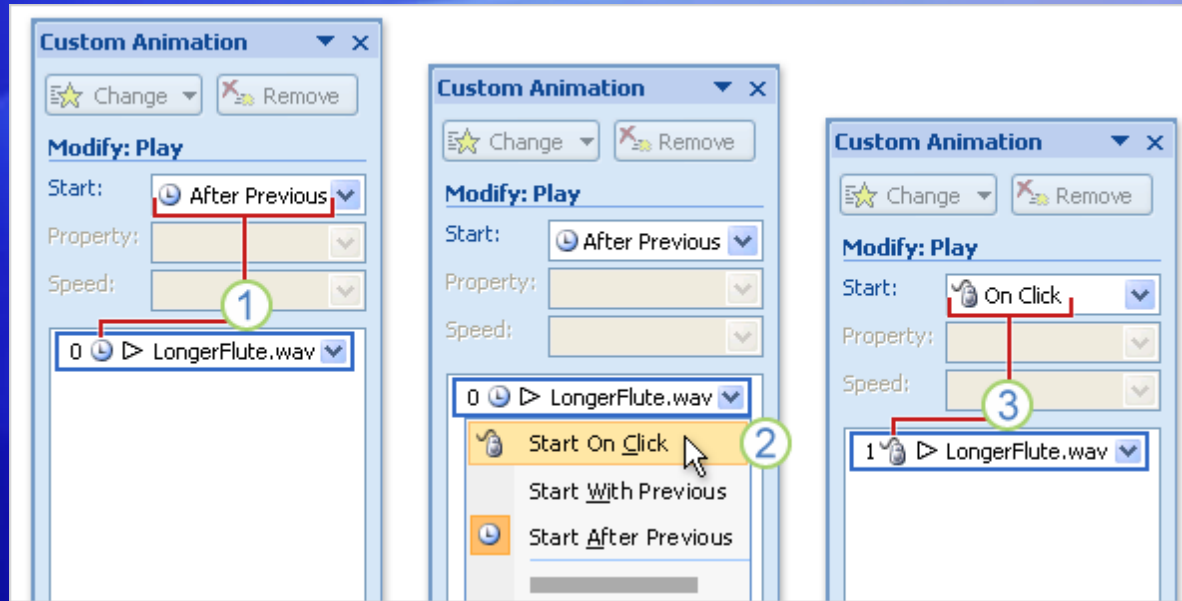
Custom Animation

Change

Remove

Modify: Play

Start:

After Previous

Property:

Speed:

1

0 LongerFlute.wav

Custom Animation

Change

Remove

Modify: Play

Start:

After Previous

Property:

Speed:

0 LongerFlute.wav

Start On Click

2

Start With Previous

Start After Previous

Custom Animation

Change

Remove

Modify: Play

Start:

On Click

Property:

Speed:

3

1 LongerFlute.wav